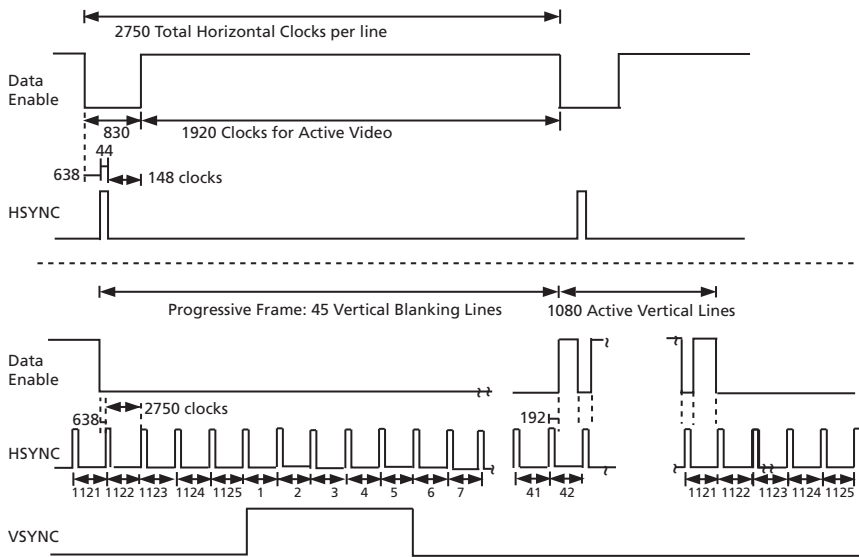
2750 Total Horizontal Clocks per line

Data Enable

830

1920 Clocks for Active Video

44

638

148 clocks

HSYNC

Progressive Frame: 45 Vertical Blanking Lines

1080 Active Vertical Lines

Data Enable

638

2750 clocks

192

HSYNC

1121 1122 1123 1124 1125 1 2 3 4 5 6 7

41 42

1121 1122 1123 1124 1125

VSYNC